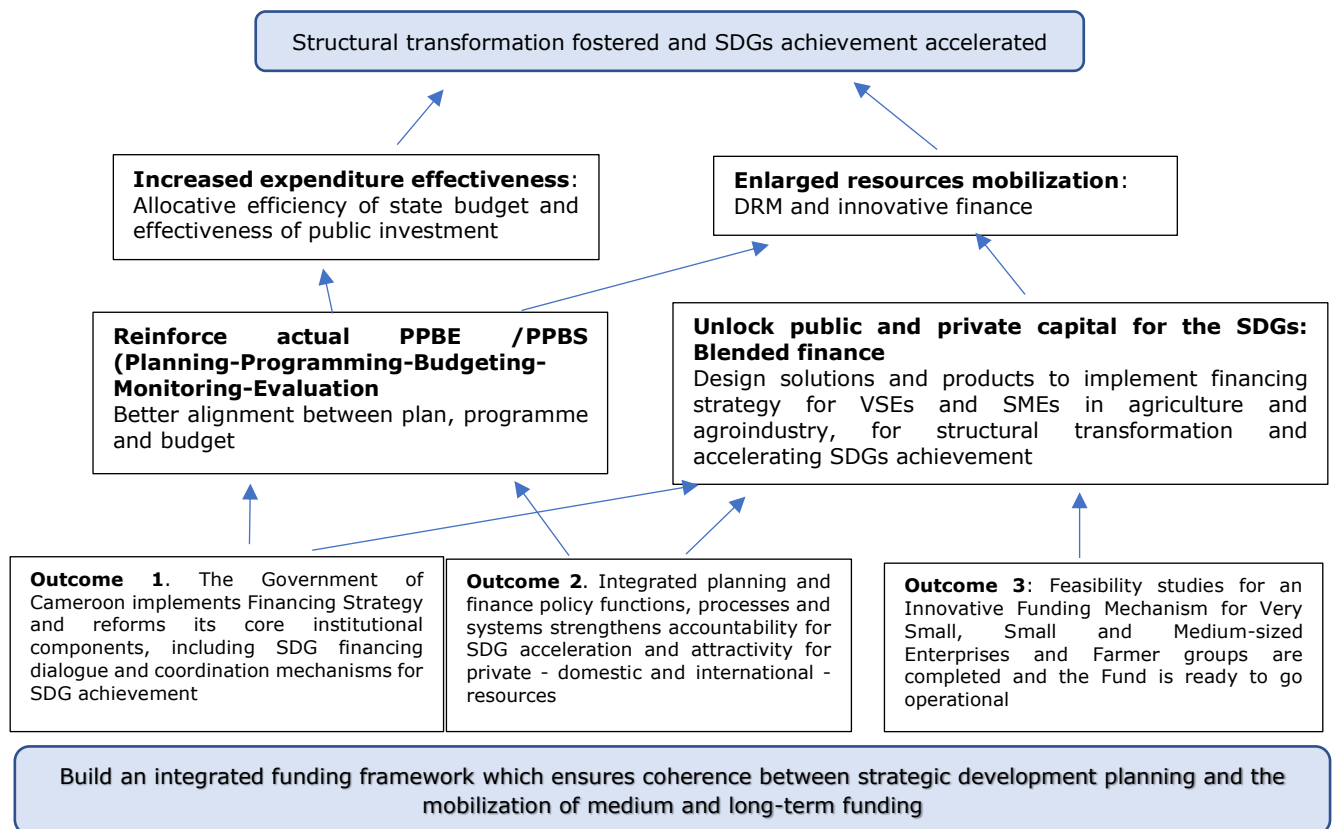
Structural transformation fostered and SDGs achievement accelerated

**Increased expenditure effectiveness**: Allocative efficiency of state budget and effectiveness of public investment

**Enlarged resources mobilization**: DRM and innovative finance

**Reinforce actual PPBE /PPBS (Planning-Programming-Budgeting-Monitoring-Evaluation**
Better alignment between plan, programme and budget

**Unlock public and private capital for the SDGs: Blended finance**
Design solutions and products to implement financing strategy for VSEs and SMEs in agriculture and agroindustry, for structural transformation and accelerating SDGs achievement

**Outcome 1**. The Government of Cameroon implements Financing Strategy and reforms its core institutional components, including SDG financing dialogue and coordination mechanisms for SDG achievement

**Outcome 2**. Integrated planning and finance policy functions, processes and systems strengthens accountability for SDG acceleration and attractivity for private - domestic and international - resources

**Outcome 3**: Feasibility studies for an Innovative Funding Mechanism for Very Small, Small and Medium-sized Enterprises and Farmer groups are completed and the Fund is ready to go operational

Build an integrated funding framework which ensures coherence between strategic development planning and the mobilization of medium and long-term funding